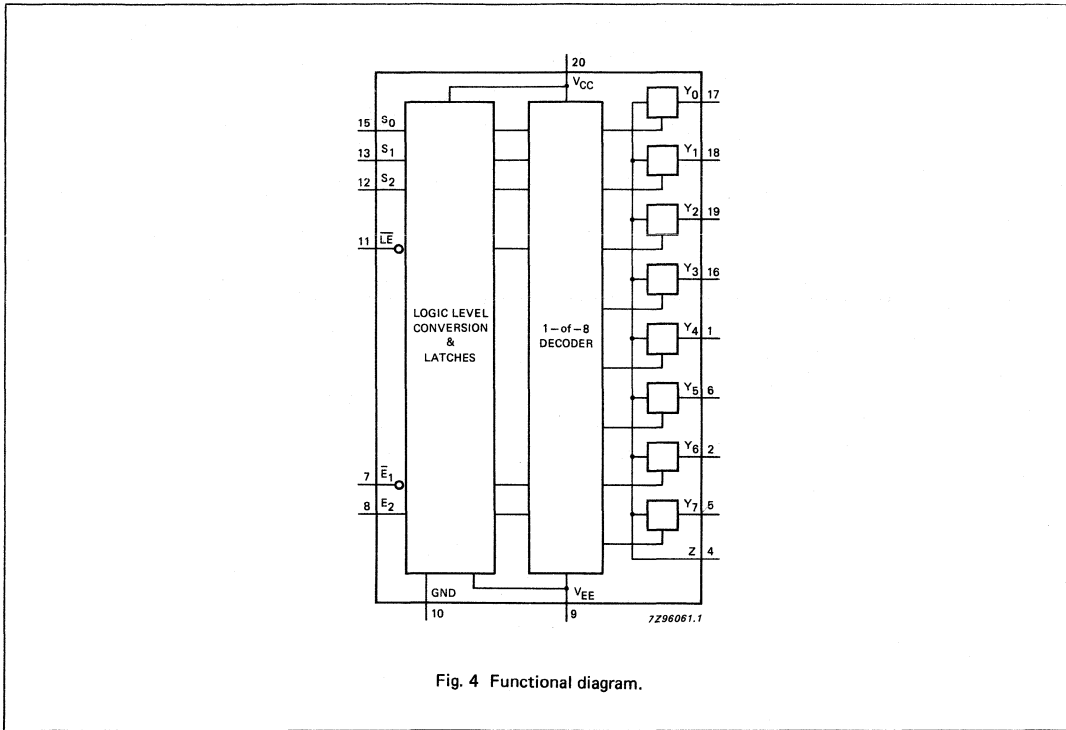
20
$V_{CC}$
15 $S_0$
13 $S_1$
12 $S_2$
11 $\overline{LE}$
LOGIC LEVEL CONVERSION & LATCHES
1 – of – 8 DECODER
$Y_0$ 17
$Y_1$ 18
$Y_2$ 19
$Y_3$ 16
$Y_4$ 1
$Y_5$ 6
$Y_6$ 2
$Y_7$ 5
Z 4
7 $\overline{E}_1$
8 $E_2$
GND
10
$V_{EE}$
9
7Z96061.1

Fig. 4 Functional diagram.